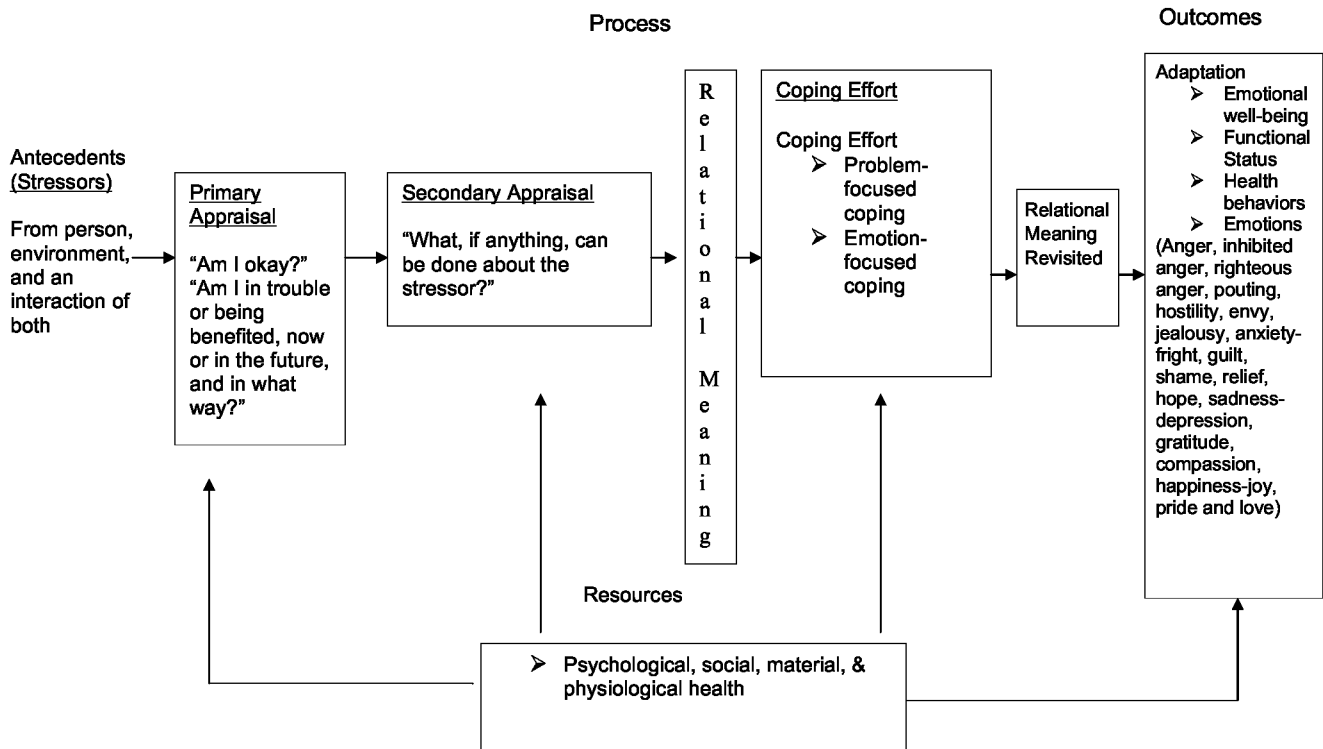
Process

Outcomes

Antecedents (Stressors)

From person, environment, and an interaction of both

Primary Appraisal

"Am I okay?" "Am I in trouble or being benefited, now or in the future, and in what way?"

Secondary Appraisal

"What, if anything, can be done about the stressor?"

Relational Meaning

Coping Effort

Coping Effort
➢ Problem-focused coping
➢ Emotion-focused coping

Relational Meaning Revisited

Adaptation
➢ Emotional well-being
➢ Functional Status
➢ Health behaviors
➢ Emotions
(Anger, inhibited anger, righteous anger, pouting, hostility, envy, jealousy, anxiety-fright, guilt, shame, relief, hope, sadness-depression, gratitude, compassion, happiness-joy, pride and love)

Resources

➢ Psychological, social, material, & physiological health